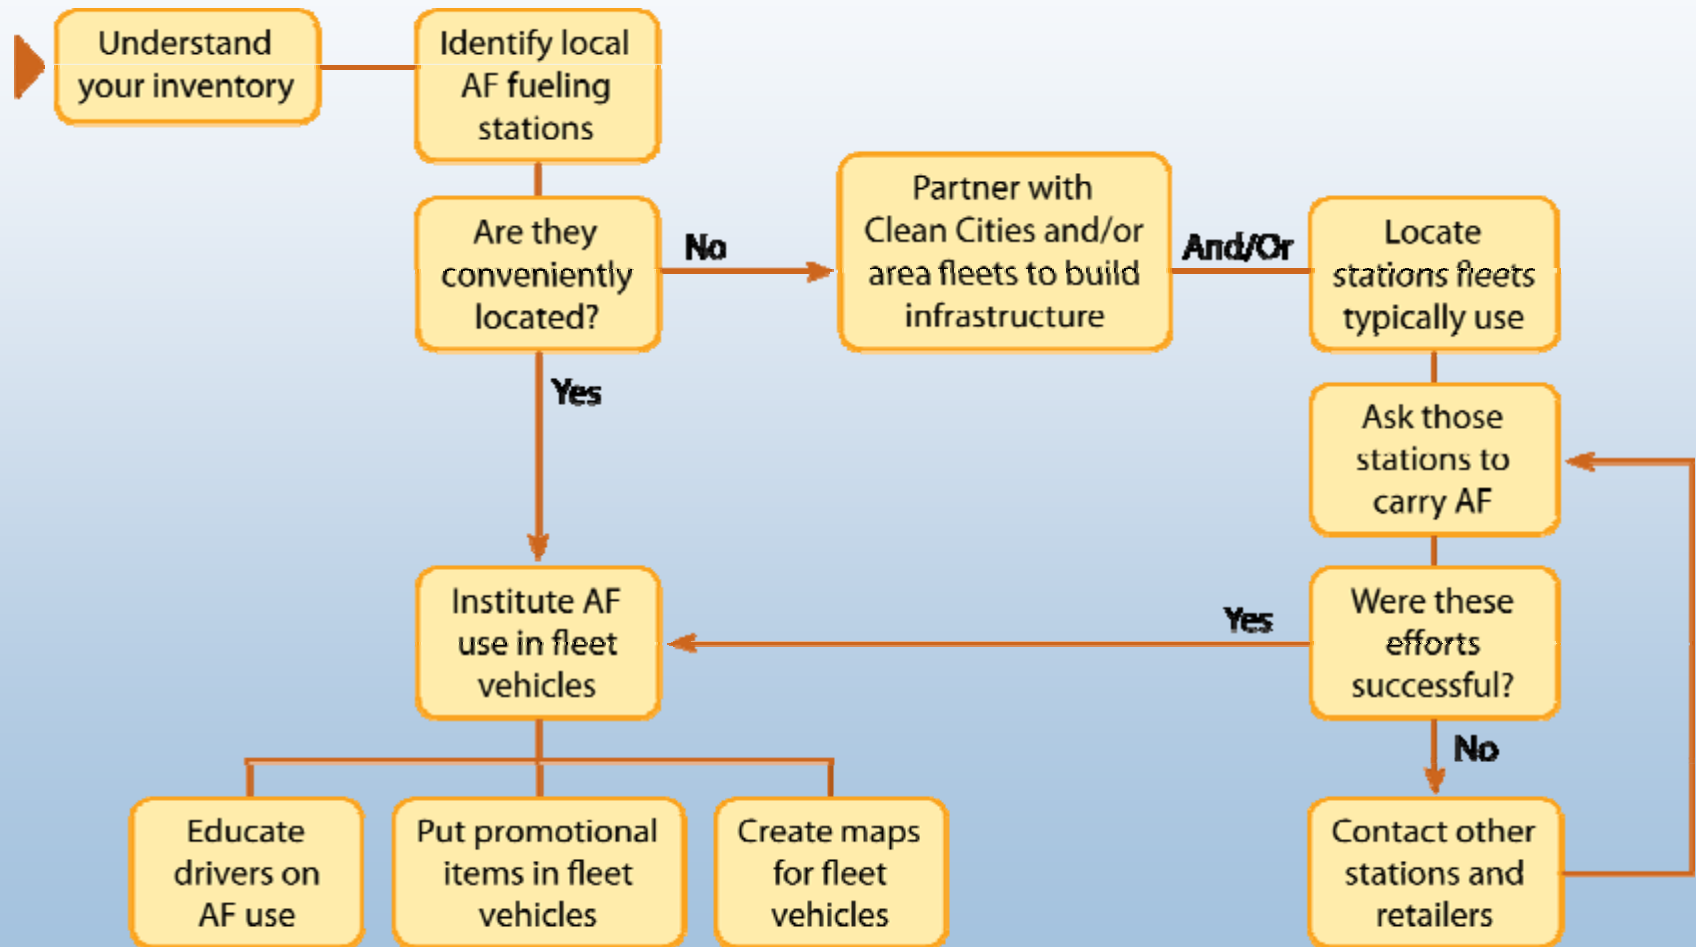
Understand your inventory

Identify local AF fueling stations

Are they conveniently located?

No

Partner with Clean Cities and/or area fleets to build infrastructure

And/Or

Locate *stations fleets* typically use

Yes

Ask those stations to carry AF

Institute AF use in fleet vehicles

Yes

Were these efforts successful?

No

Educate drivers on AF use

Put promotional items in fleet vehicles

Create maps for fleet vehicles

Contact other stations and retailers